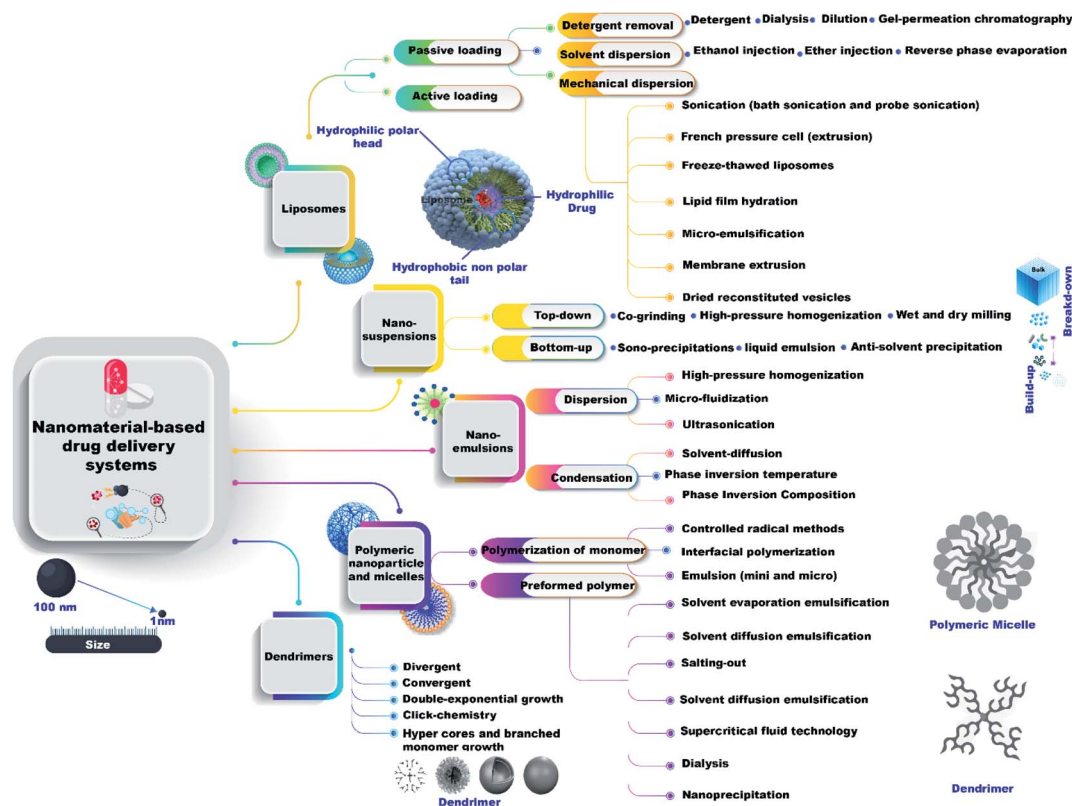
Nanomaterial-based drug delivery systems

100 nm
1nm
Size

Liposomes

Passive loading
Active loading

Detergent removal
Detergent • Dialysis • Dilution • Gel-permeation chromatography

Solvent dispersion
Ethanol injection • Ether injection • Reverse phase evaporation

Mechanical dispersion
Sonication (bath sonication and probe sonication)
French pressure cell (extrusion)
Freeze-thawed liposomes
Lipid film hydration
Micro-emulsification
Membrane extrusion
Dried reconstituted vesicles

Hydrophilic polar head
Liposome
Hydrophilic Drug
Hydrophobic non polar tail

Nano-suspensions

Top-down
Co-grinding • High-pressure homogenization • Wet and dry milling

Bottom-up
Sono-precipitations • liquid emulsion • Anti-solvent precipitation

Bulk
Breakd-own
Build-up

Nano-emulsions

Dispersion
High-pressure homogenization
Micro-fluidization
Ultrasonication

Condensation
Solvent-diffusion
Phase inversion temperature
Phase Inversion Composition

Polymeric nanoparticle and micelles

Polymerization of monomer
Controlled radical methods
Interfacial polymerization
Emulsion (mini and micro)

Preformed polymer
Solvent evaporation emulsification
Solvent diffusion emulsification
Salting-out
Solvent diffusion emulsification
Supercritical fluid technology
Dialysis
Nanoprecipitation

Polymeric Micelle

Dendrimers
Divergent
Convergent
Double-exponential growth
Click-chemistry
Hyper cores and branched monomer growth

Dendrimer

Dendrimer